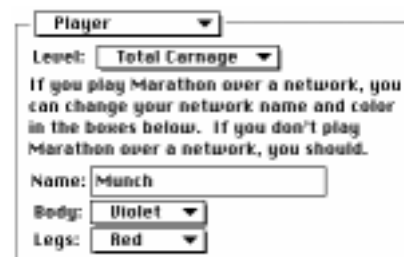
Player

Level: Total Carnage

If you play Marathon over a network, you can change your network name and color in the boxes below. If you don't play Marathon over a network, you should.

Name: Munch

Body: Violet

Legs: Red